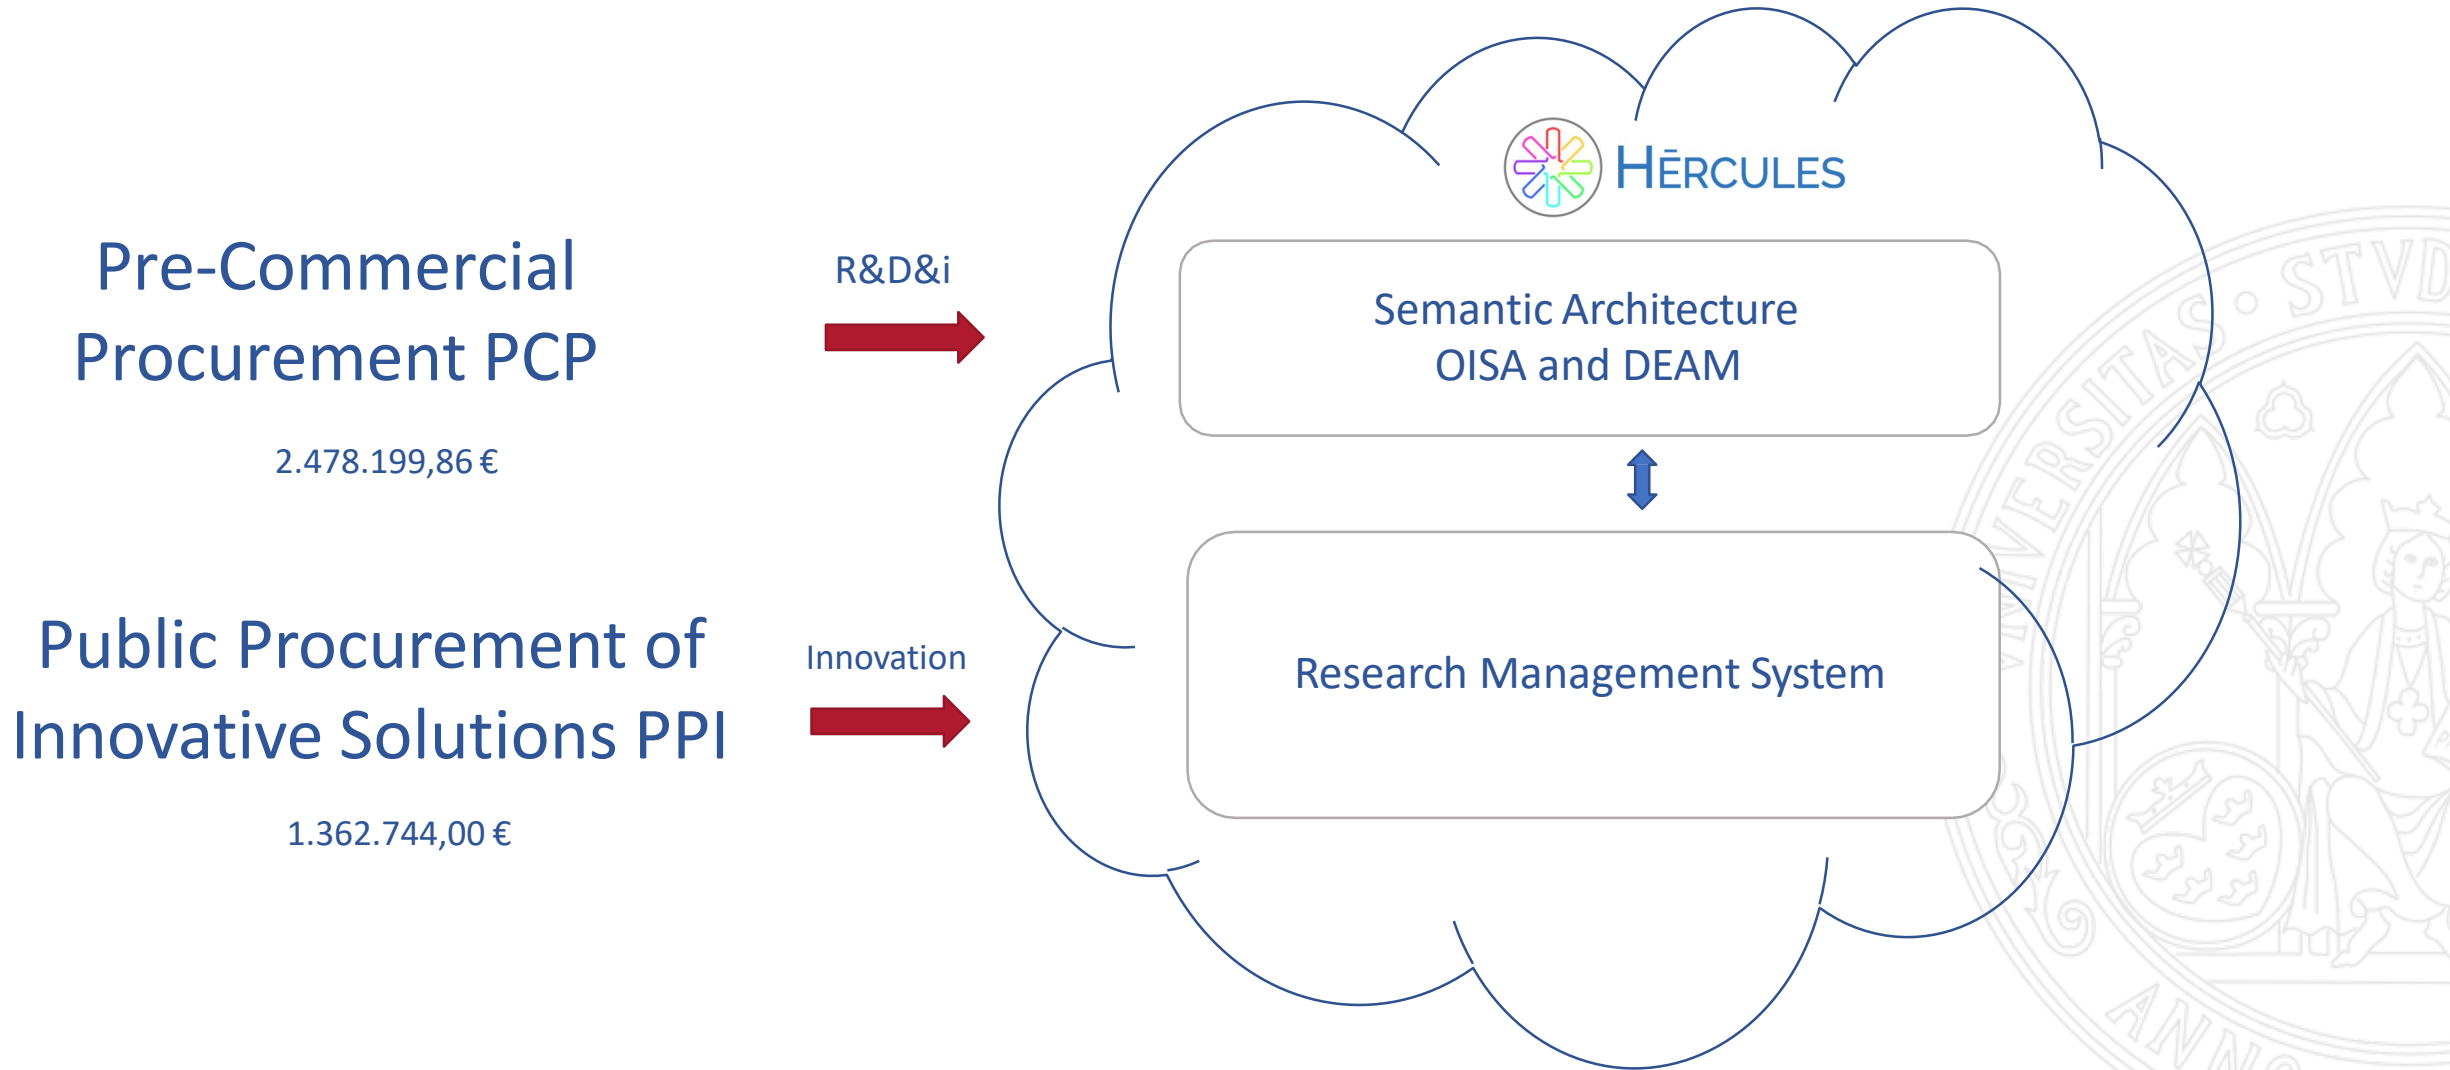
Pre-Commercial Procurement PCP

2.478.199,86 €

R&D&i

Public Procurement of Innovative Solutions PPI

1.362.744,00 €

Innovation

HĒRCULES

Semantic Architecture
OISA and DEAM

Research Management System

VNIVERSITAS · STVD

ANNO